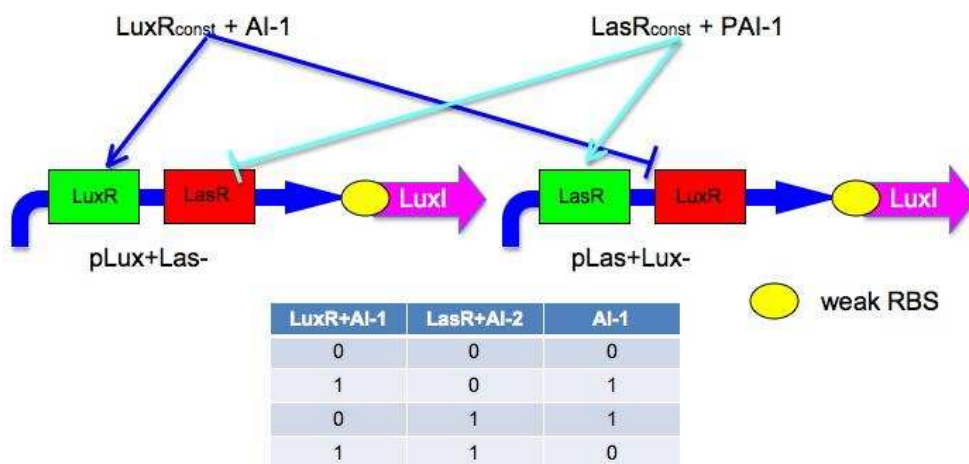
LuxR$_{const}$ + AI-1

LasR$_{const}$ + PAI-1

LuxR

LasR

LuxI

pLux+Las-

LasR

LuxR

LuxI

pLas+Lux-

weak RBS

| LuxR+AI-1 | LasR+AI-2 | AI-1 |
|---|---|---|
| 0 | 0 | 0 |
| 1 | 0 | 1 |
| 0 | 1 | 1 |
| 1 | 1 | 0 |